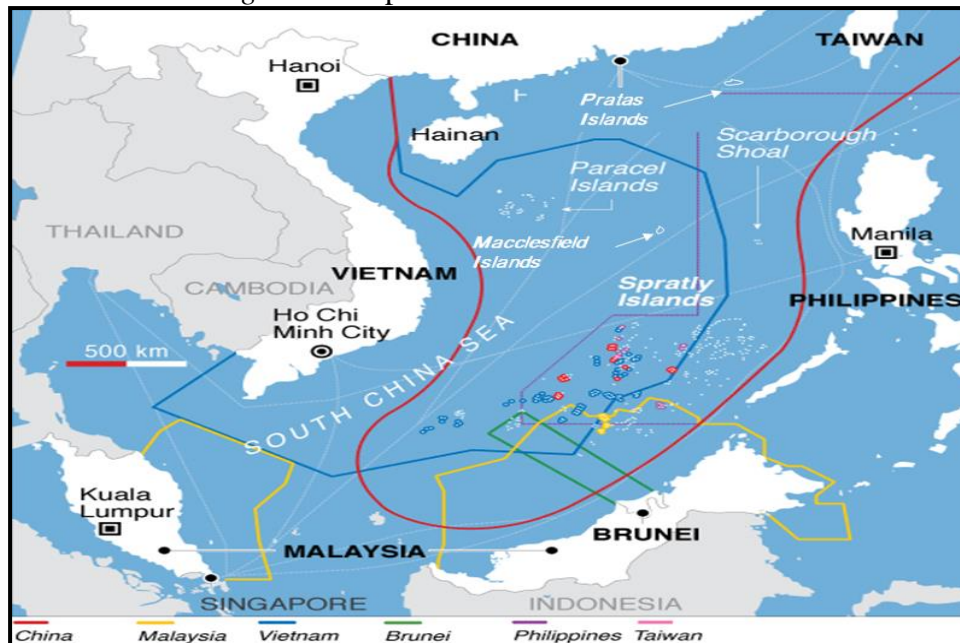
CHINA
TAIWAN
Hanoi
Pratas Islands
Hainan
Scarborough Shoal
Paracel Islands
THAILAND
Macclesfield Islands
Manila
VIETNAM
CAMBODIA
Spratly Islands
PHILIPPINES
Ho Chi Minh City
500 km
SOUTH CHINA SEA
Kuala Lumpur
BRUNEI
MALAYSIA
SINGAPORE
INDONESIA
China Malaysia Vietnam Brunei Philippines Taiwan